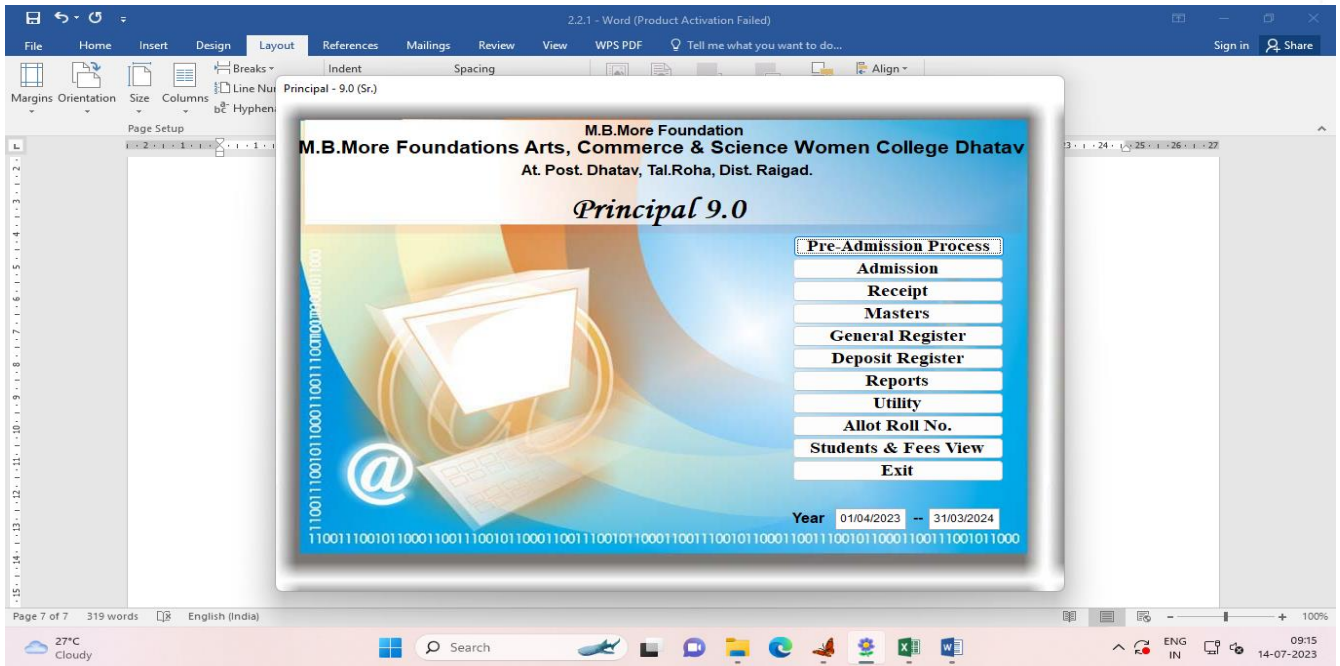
2.2.1 - Word (Product Activation Failed)

File Home Insert Design Layout References Mailings Review View WPS PDF Tell me what you want to do... Sign in Share

Margins Orientation Size Columns Breaks Line Nu Hyphen Indent Spacing Align

Page Setup

Principal - 9.0 (Sr.)

M.B.More Foundation
M.B.More Foundations Arts, Commerce & Science Women College Dhatav
At. Post. Dhatav, Tal.Roha, Dist. Raigad.

Principal 9.0

Pre-Admission Process
Admission
Receipt
Masters
General Register
Deposit Register
Reports
Utility
Allot Roll No.
Students & Fees View
Exit

Year 01/04/2023 -- 31/03/2024

11001110010110001100111001011000110011100101100011001110010110001100111001011000110011100101100011001110010110001100111001011000

Page 7 of 7 319 words English (India) 100%

27°C Cloudy Search ENG IN 09:15 14-07-2023